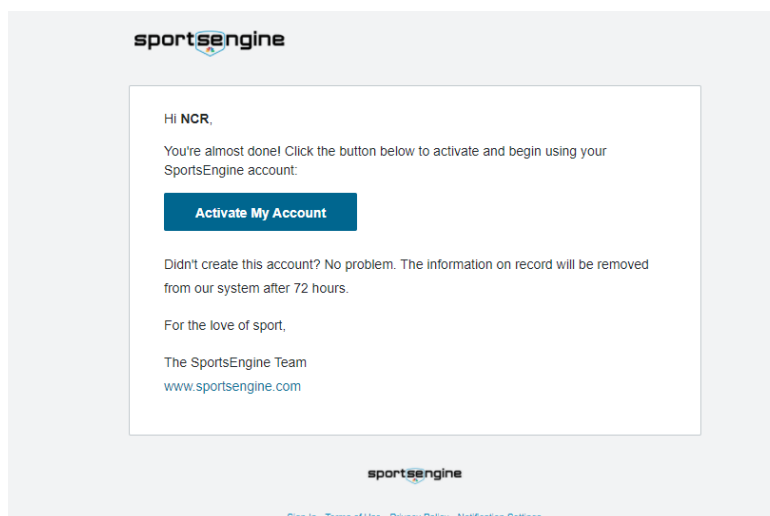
sportsengine

Hi **NCR**,

You're almost done! Click the button below to activate and begin using your SportsEngine account:

Activate My Account

Didn't create this account? No problem. The information on record will be removed from our system after 72 hours.

For the love of sport,

The SportsEngine Team
www.sportsengine.com

sportsengine

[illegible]